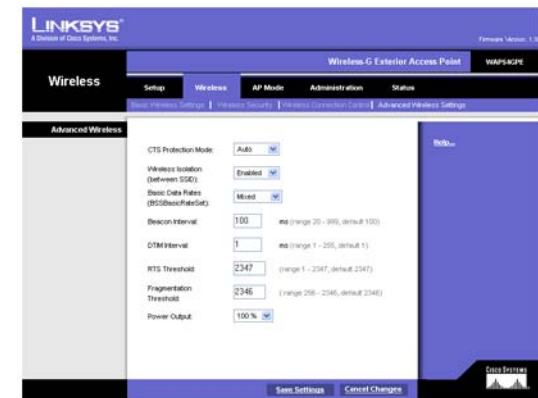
LINKSYS®
A Division of Cisco Systems, Inc.

Firmware Version: 1.3

Wireless-G Exterior Access Point WAP54GPE

Wireless

Setup | Wireless | AP Mode | Administration | Status

Basic Wireless Settings | Wireless Security | Wireless Connection Control | Advanced Wireless Settings

Advanced Wireless

CTS Protection Mode: Auto

Wireless Isolation (between SSID): Enabled

Basic Data Rates (BSSBasicRateSet): Mixed

Beacon Interval: 100 ms (range 20 - 999, default 100)

DTIM Interval: 1 ms (range 1 - 255, default 1)

RTS Threshold: 2347 (range 1 - 2347, default 2347)

Fragmentation Threshold: 2346 (range 256 - 2346, default 2346)

Power Output: 100 %

Help...

Save Settings | Cancel Changes

Cisco Systems